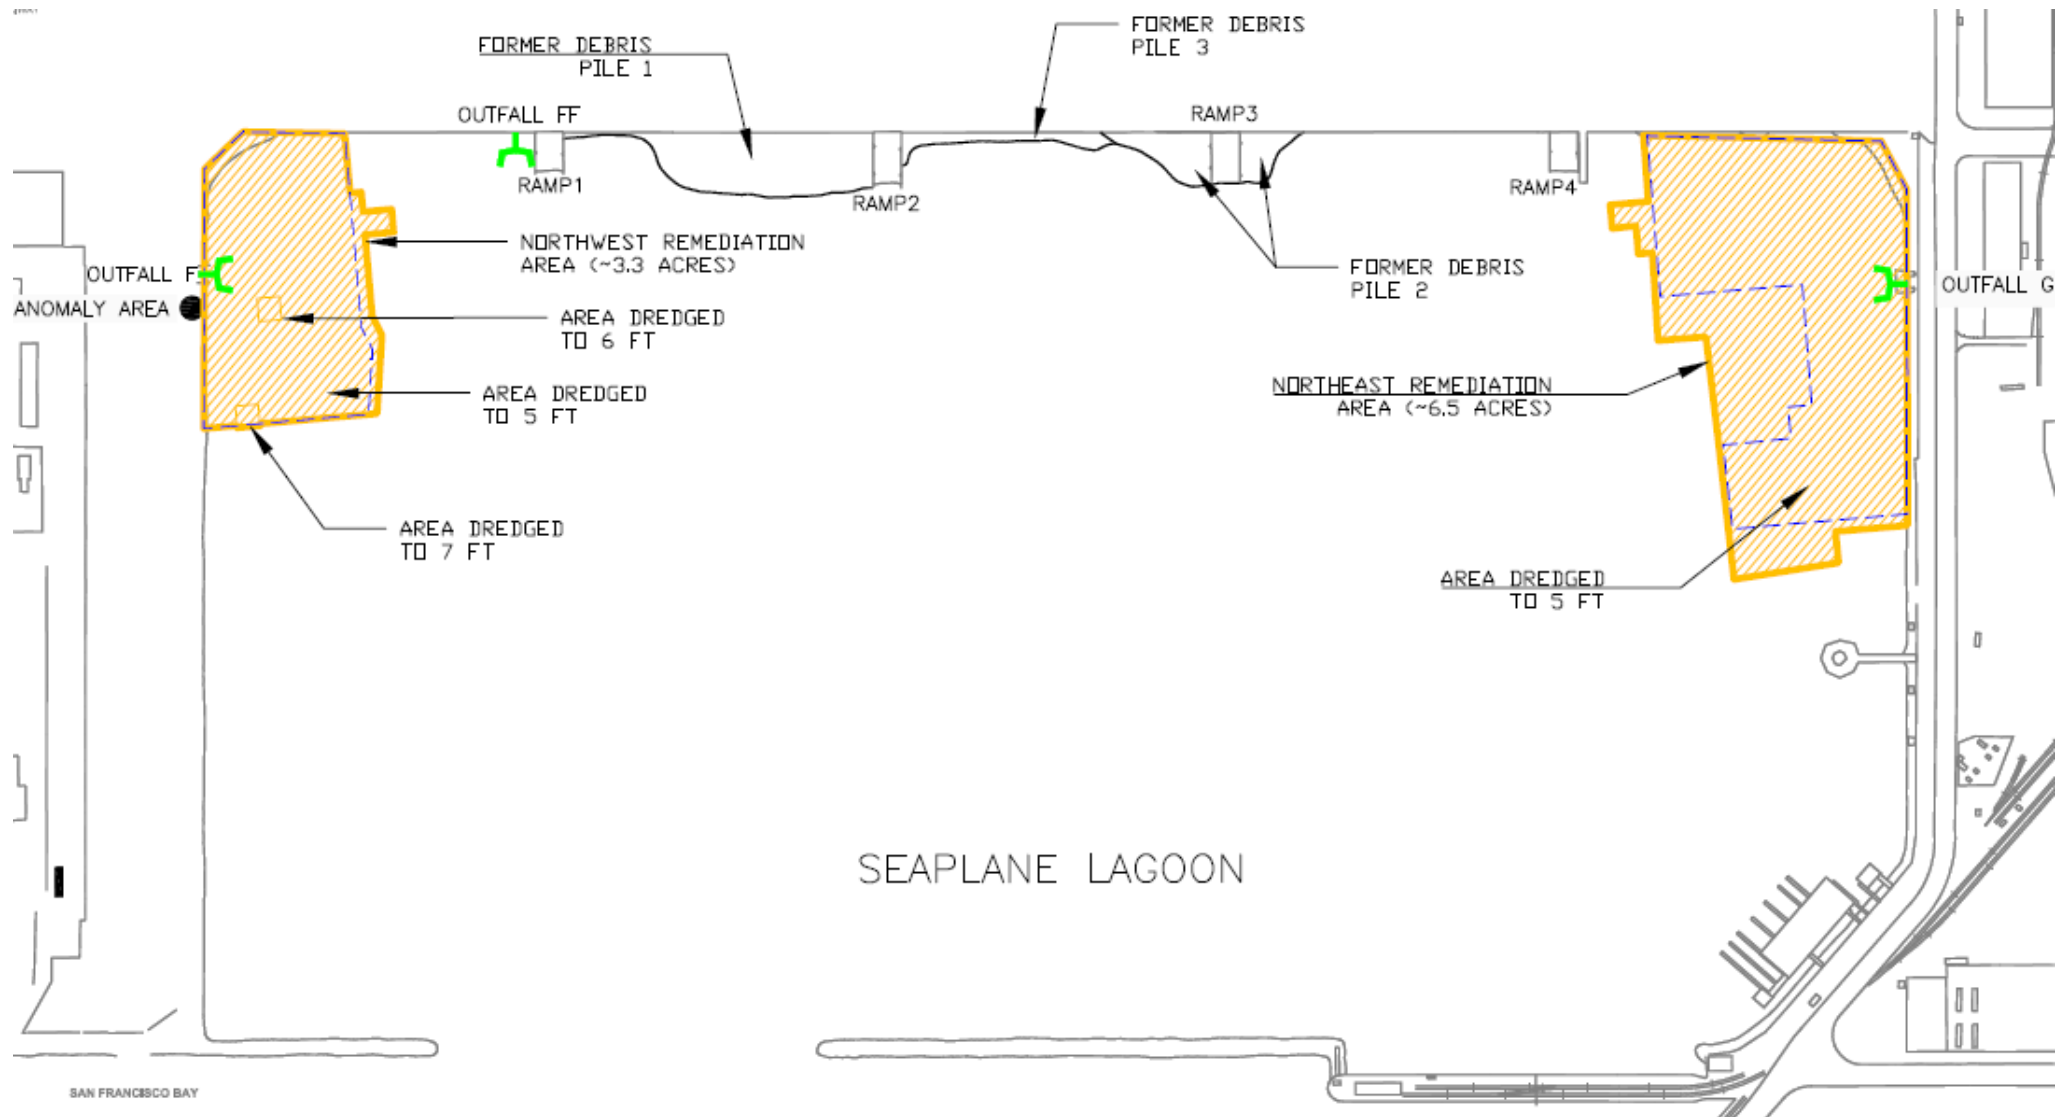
FORMER DEBRIS PILE 1

FORMER DEBRIS PILE 3

OUTFALL FF

RAMP3

RAMP1

RAMP2

RAMP4

NORTHWEST REMEDIATION AREA (~3.3 ACRES)

OUTFALL F

ANOMALY AREA

FORMER DEBRIS PILE 2

OUTFALL G

AREA DREDGED TO 6 FT

AREA DREDGED TO 5 FT

NORTHEAST REMEDIATION AREA (~6.5 ACRES)

AREA DREDGED TO 7 FT

AREA DREDGED TO 5 FT

SEAPLANE LAGOON

SAN FRANCISCO BAY